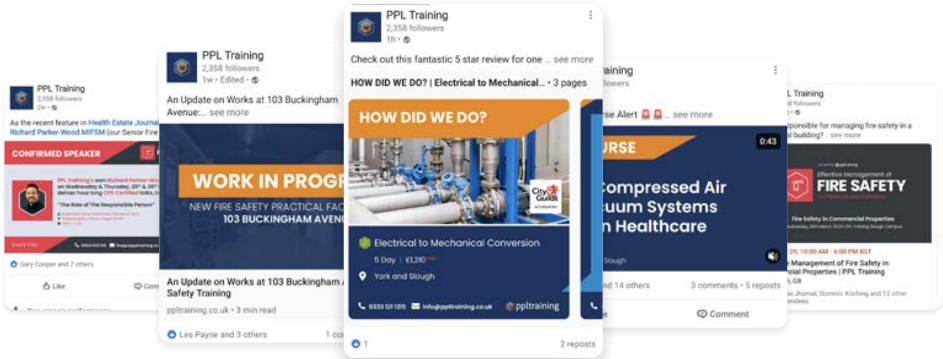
PPL Training
2,358 followers
2w •

As the recent feature in Health Estate Journal... Richard Parker-Wood MIFSM (our Senior Fire...

CONFIRMED SPEAKER

PPL Training's own Richard Parker-Wood... on Wednesday & Thursday, 29th & 30th... deliver hour long CPD Certified talks...

"The Role of The Responsible Person"

Gary Cooper and 7 others

Like

PPL Training
2,358 followers
1w • Edited •

An Update on Works at 103 Buckingham Avenue:... see more

WORK IN PROG

NEW FIRE SAFETY PRACTICAL FAC
103 BUCKINGHAM AVENU

An Update on Works at 103 Buckingham Safety Training

ppltraining.co.uk • 3 min read

Les Payne and 3 others

PPL Training
2,358 followers
1h •

Check out this fantastic 5 star review for one ... see more

HOW DID WE DO? | Electrical to Mechanical... • 3 pages

HOW DID WE DO?

City & Guilds

Electrical to Mechanical Conversion

5 Day | £1,210

York and Slough

0333 121 1215   info@ppltraining.co.uk   ppltraining

1

2 reposts

raining

rse Alert ... see more

URSE

Compressed Air
cuum Systems
n Healthcare

0:43

Slough

nd 14 others

3 comments • 5 reposts

Comment

PL Training
followers

sponsible for managing fire safety in a
ial building?... see more

Effective Management of
FIRE SAFETY

Fire Safety in Commercial Properties

29, 10:00 AM - 4:00 PM BST
e Management of Fire Safety in
cial Properties | PPL Training
, GB

ise Journal, Dominic Kitching and 12 other